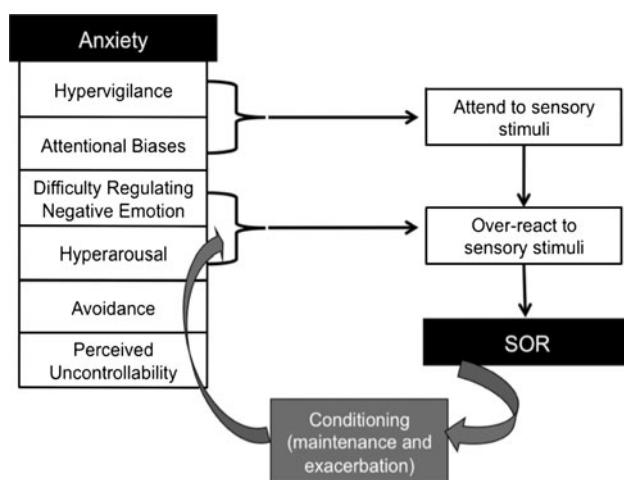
Anxiety

Hypervigilance

Attentional Biases

Difficulty Regulating Negative Emotion

Hyperarousal

Avoidance

Perceived Uncontrollability

Attend to sensory stimuli

Over-react to sensory stimuli

SOR

Conditioning (maintenance and exacerbation)